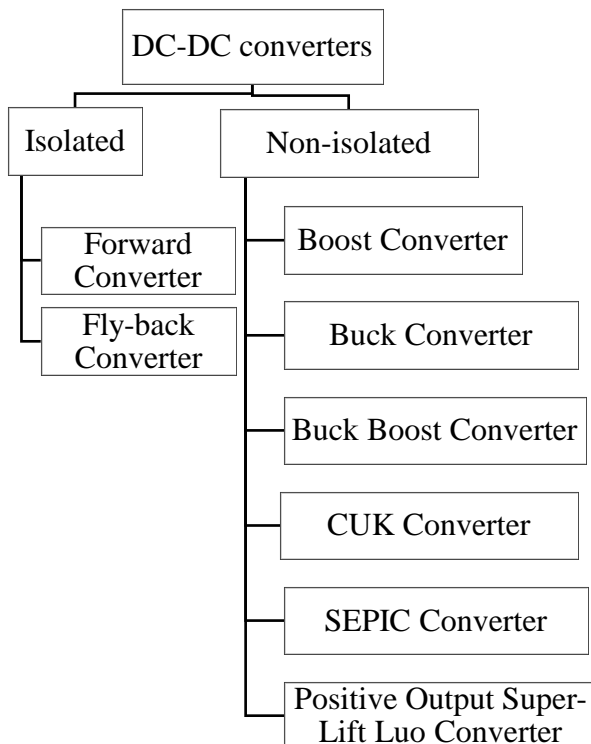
DC-DC converters

Isolated

Non-isolated

Forward Converter

Fly-back Converter

Boost Converter

Buck Converter

Buck Boost Converter

CUK Converter

SEPIC Converter

Positive Output Super-Lift Luo Converter